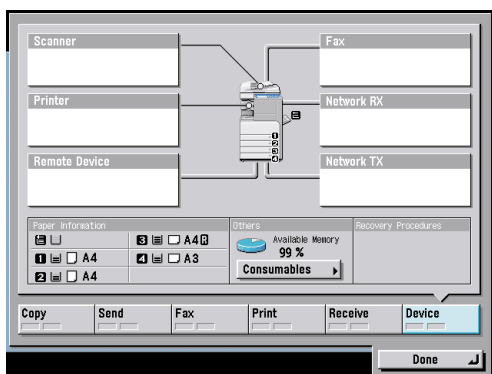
Scanner

Fax

Printer

Network RX

Remote Device

Network TX

Paper Information

1 A4

2 A4

3 A4R

4 A3

Others

Available Memory
99 %

Consumables

Recovery Procedures

Copy

Send

Fax

Print

Receive

Device

Done